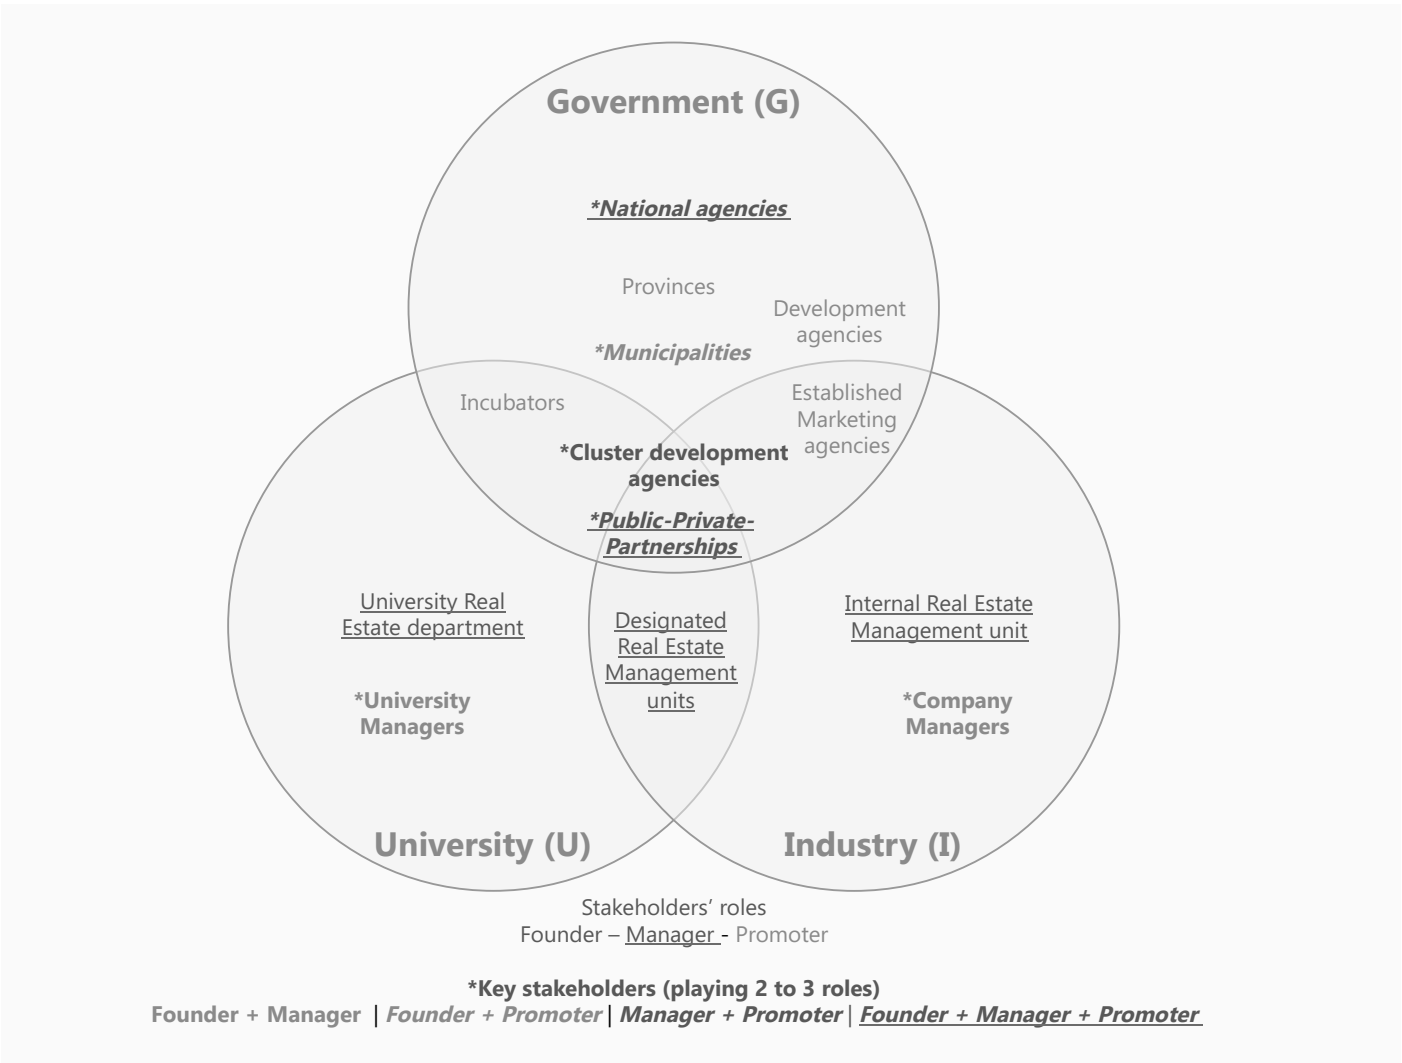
Government (G)

*National agencies

Provinces

Development agencies

*Municipalities

Incubators

Established Marketing agencies

*Cluster development agencies

*Public-Private-Partnerships

University Real Estate department

*University Managers

Designated Real Estate Management units

Internal Real Estate Management unit

*Company Managers

University (U)

Industry (I)

Stakeholders' roles
Founder – Manager - Promoter

*Key stakeholders (playing 2 to 3 roles)
Founder + Manager | Founder + Promoter | Manager + Promoter | Founder + Manager + Promoter